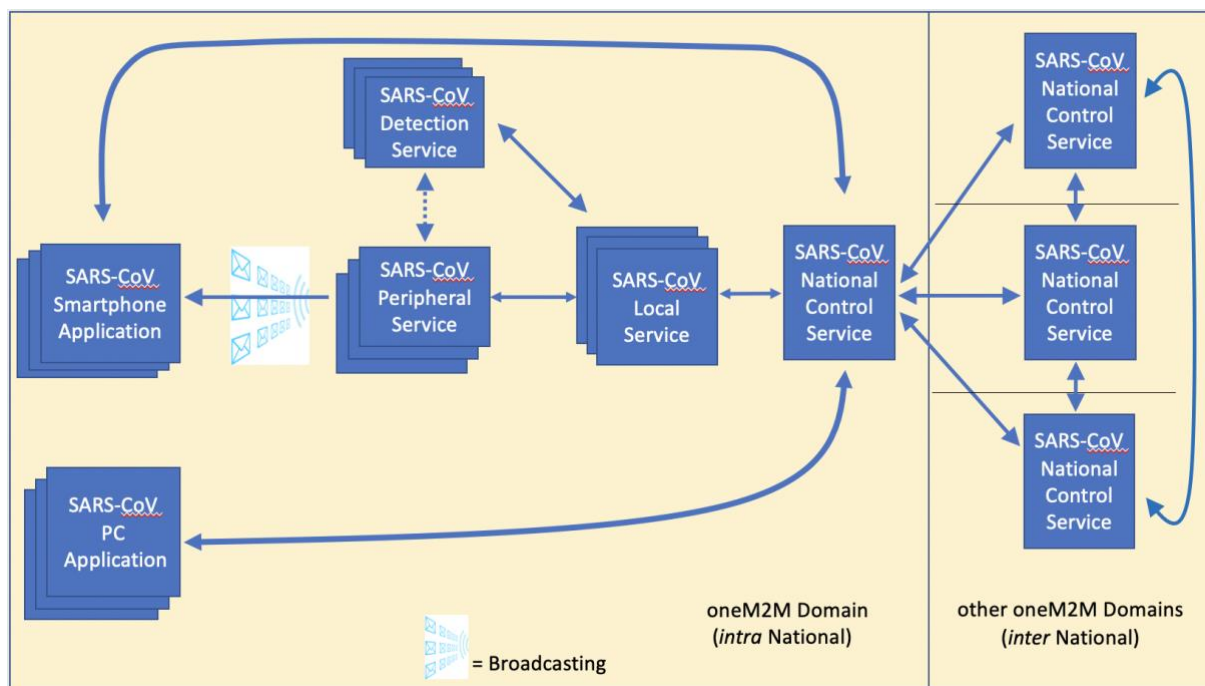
SARS-CoV Detection Service

SARS-CoV Smartphone Application

SARS-CoV Peripheral Service

SARS-CoV Local Service

SARS-CoV National Control Service

SARS-CoV National Control Service

SARS-CoV National Control Service

SARS-CoV National Control Service

SARS-CoV PC Application

= Broadcasting

oneM2M Domain (*intra* National)

other oneM2M Domains (*inter* National)